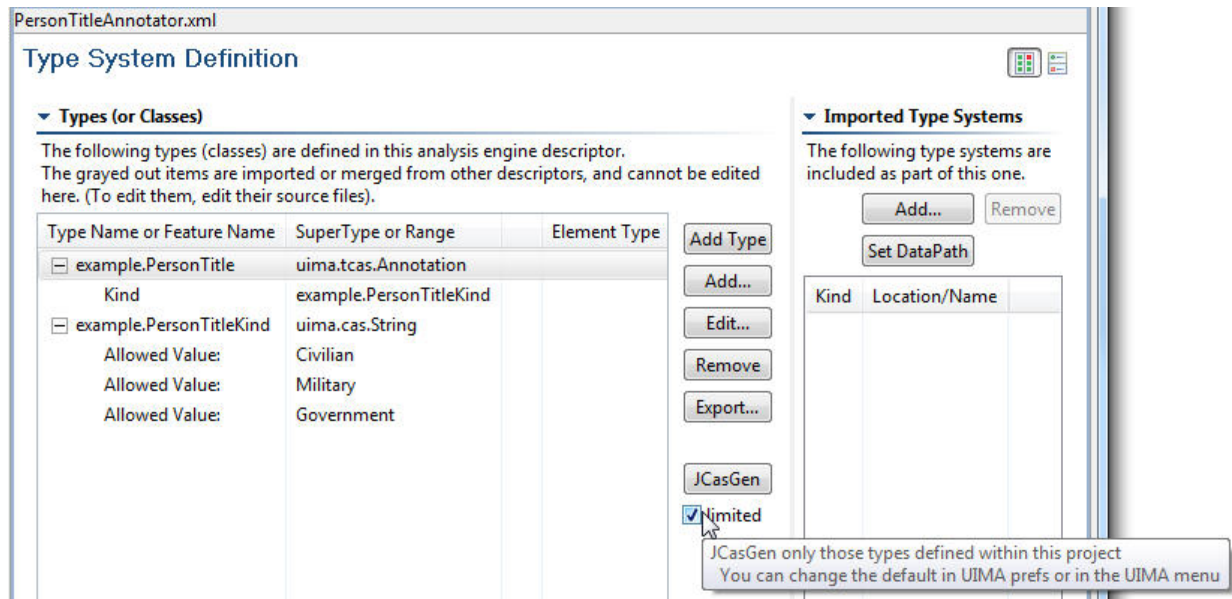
PersonTitleAnnotator.xml

Type System Definition

Types (or Classes)

The following types (classes) are defined in this analysis engine descriptor.
The grayed out items are imported or merged from other descriptors, and cannot be edited here. (To edit them, edit their source files).

| Type Name or Feature Name | SuperType or Range | Element Type |
|---|---|---|
| example.PersonTitle | uima.tcas.Annotation | |
| Kind | example.PersonTitleKind | |
| example.PersonTitleKind | uima.cas.String | |
| Allowed Value: | Civilian | |
| Allowed Value: | Military | |
| Allowed Value: | Government | |

Add Type
Add...
Edit...
Remove
Export...
JCasGen
limited

Imported Type Systems

The following type systems are included as part of this one.

Add...
Remove
Set DataPath

| Kind | Location/Name |
|---|---|

JCasGen only those types defined within this project
You can change the default in UIMA prefs or in the UIMA menu